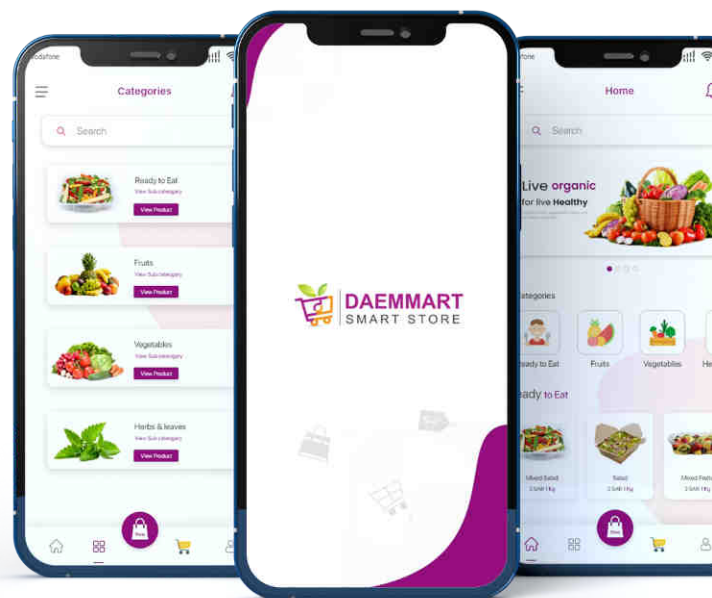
odafone

Categories

Search

Ready to Eat
View Subcategory
View Product

Fruits
View Subcategory
View Product

Vegetables
View Subcategory
View Product

Herbs & leaves
View Subcategory
View Product

DAEMMART
SMART STORE

fone

Home

Search

Live organic
for live Healthy

tegories

eady to Eat
Fruits
Vegetables
He

eady to Eat

Mixed Salad
Salad
Mixed Pasta